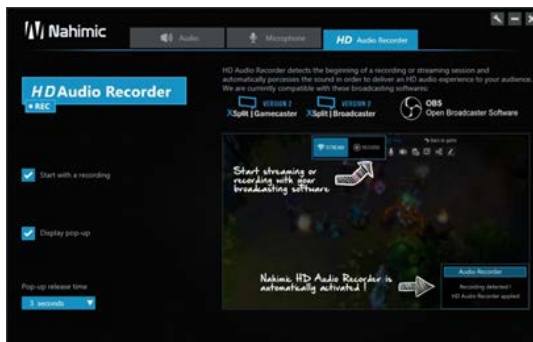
Nahimic

Audio

Microphone

HD Audio Recorder

HD Audio Recorder
• REC

HD Audio Recorder detects the beginning of a recording or streaming session and automatically porcesses the sound in order to deliver an HD audio experience to your audience. We are currently compatible with these broadcasting softwares:

VERSION 2
XSplit | Gamecaster

VERSION 2
XSplit | Broadcaster

OBS
Open Broadcaster Software

Start with a recording

Display pop-up

Pop-up release time

3 seconds

STREAM

RECORD

Start streaming or recording with your broadcasting software

Nahimic HD Audio Recorder is automatically activated !

Audio Recorder

Recording detected !

HD Audio Recorder applied